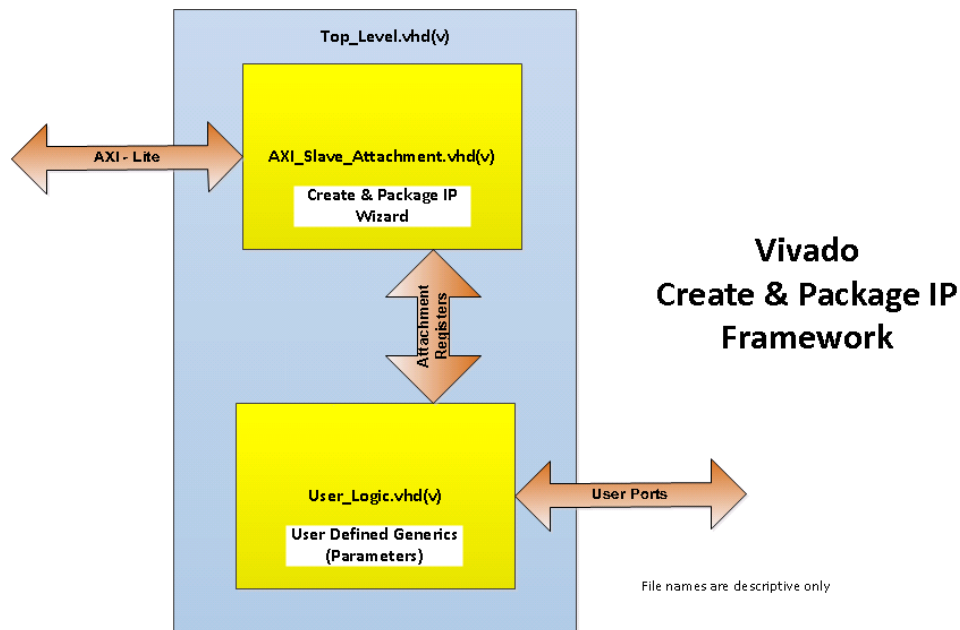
Top_Level.vhd(v)

AXI - Lite

AXI_Slave_Attachment.vhd(v)

Create & Package IP Wizard

Attachment Registers

Vivado
Create & Package IP
Framework

User_Logic.vhd(v)

User Defined Generics (Parameters)

User Ports

File names are descriptive only